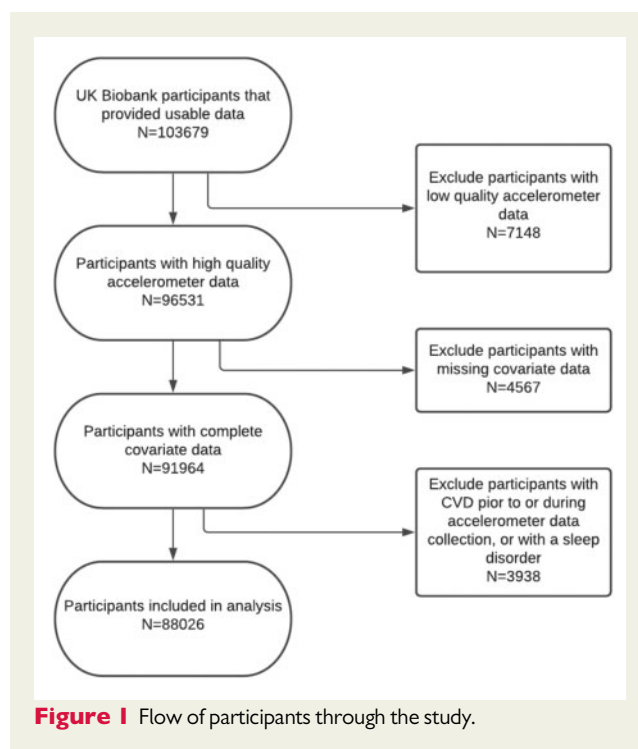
UK Biobank participants that provided usable data
N=103679

Exclude participants with low quality accelerometer data
N=7148

Participants with high quality accelerometer data
N=96531

Exclude participants with missing covariate data
N=4567

Participants with complete covariate data
N=91964

Exclude participants with CVD pior to or during accelerometer data collection, or with a sleep disorder
N=3938

Participants included in analysis
N=88026

**Figure 1** Flow of participants through the study.